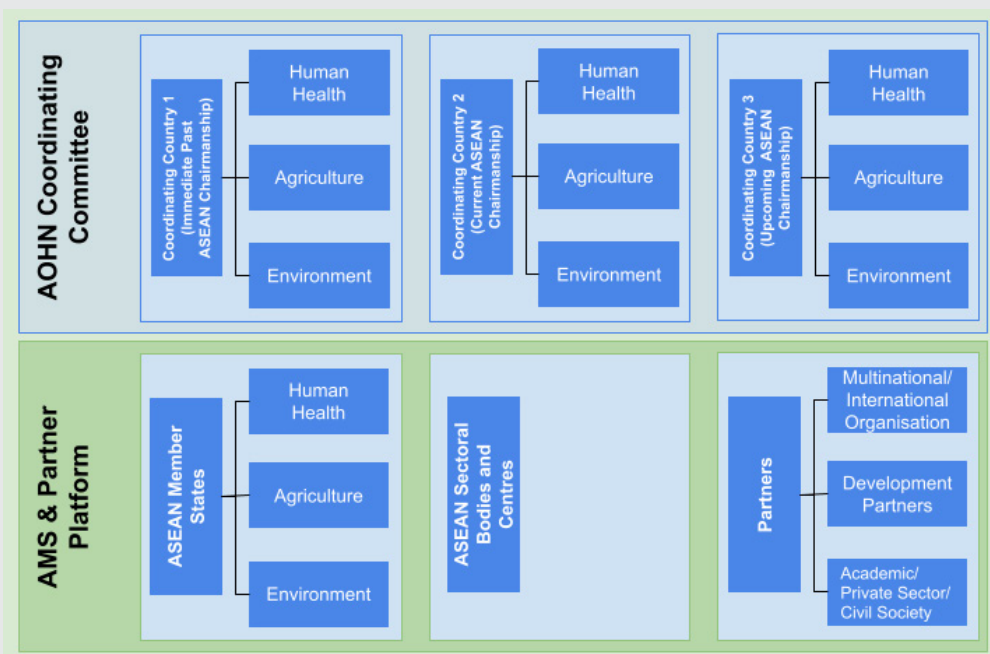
AOHN Coordinating Committee

Coordinating Country 1 (Immediate Past ASEAN Chairmanship)

Human Health

Agriculture

Environment

Coordinating Country 2 (Current ASEAN Chairmanship)

Human Health

Agriculture

Environment

Coordinating Country 3 (Upcoming ASEAN Chairmanship)

Human Health

Agriculture

Environment

AMS & Partner Platform

ASEAN Member States

Human Health

Agriculture

Environment

ASEAN Sectoral Bodies and Centres

Partners

Multinational/ International Organisation

Development Partners

Academic/ Private Sector/ Civil Society